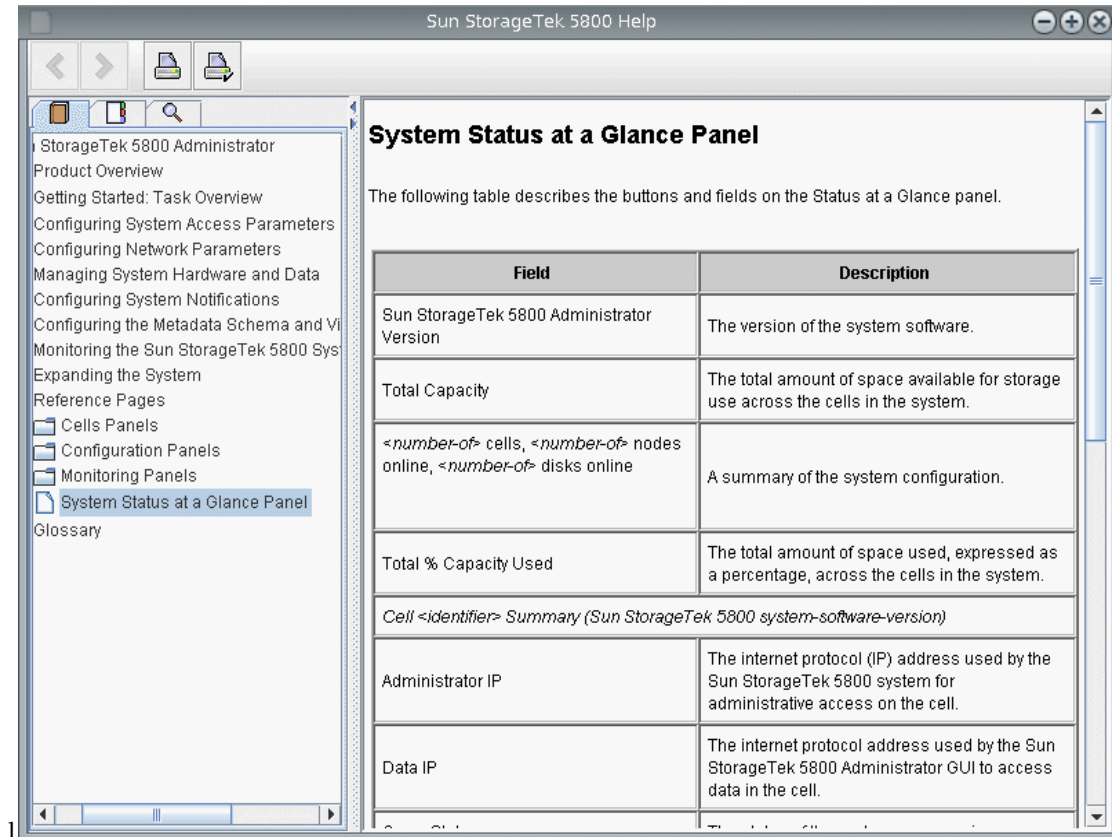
Sun StorageTek 5800 Help

StorageTek 5800 Administrator
Product Overview
Getting Started: Task Overview
Configuring System Access Parameters
Configuring Network Parameters
Managing System Hardware and Data
Configuring System Notifications
Configuring the Metadata Schema and Vi
Monitoring the Sun StorageTek 5800 Sys
Expanding the System
Reference Pages
Cells Panels
Configuration Panels
Monitoring Panels
System Status at a Glance Panel
Glossary

System Status at a Glance Panel

The following table describes the buttons and fields on the Status at a Glance panel.

| Field | Description |
|---|---|
| Sun StorageTek 5800 Administrator Version | The version of the system software. |
| Total Capacity | The total amount of space available for storage use across the cells in the system. |
| <number-of> cells, <number-of> nodes online, <number-of> disks online | A summary of the system configuration. |
| Total % Capacity Used | The total amount of space used, expressed as a percentage, across the cells in the system. |
| Cell <identifier> Summary (Sun StorageTek 5800 system-software-version) | |
| Administrator IP | The internet protocol (IP) address used by the Sun StorageTek 5800 system for administrative access on the cell. |
| Data IP | The internet protocol address used by the Sun StorageTek 5800 Administrator GUI to access data in the cell. |
| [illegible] | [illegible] |

1